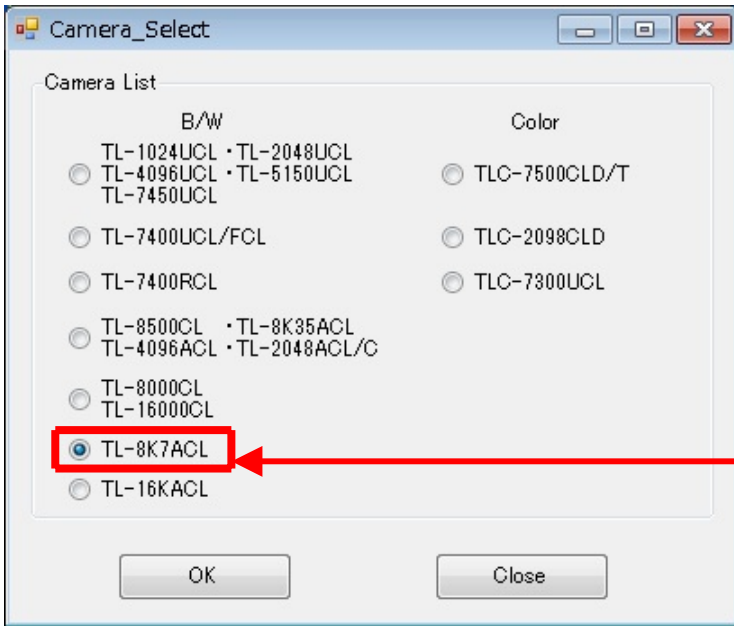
Camera_Select

Camera List

B/W

TL-1024UCL・TL-2048UCL TL-4096UCL・TL-5150UCL TL-7450UCL

TL-7400UCL/FCL

TL-7400RCL

TL-8500CL ・TL-8K35ACL TL-4096ACL・TL-2048ACL/C

TL-8000CL TL-16000CL

TL-8K7ACL

TL-16KACL

Color

TLC-7500CLD/T

TLC-2098CLD

TLC-7300UCL

OK

Close